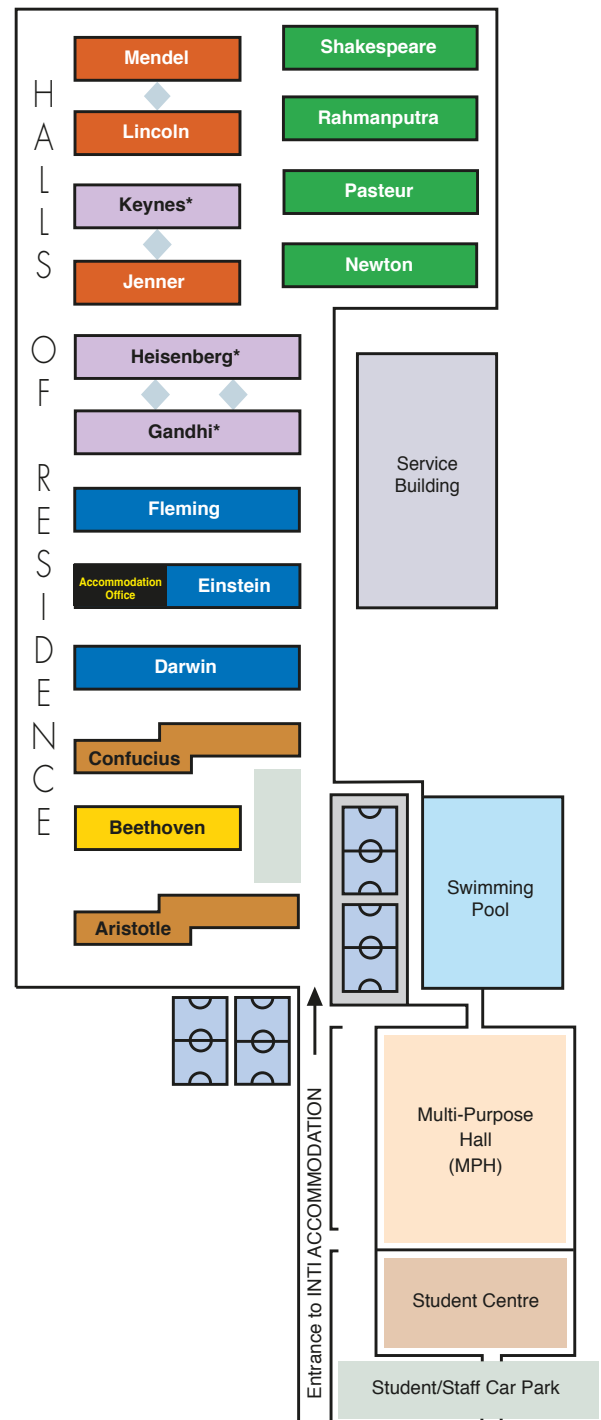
HALLS OF RESIDENCE

Mendel

Lincoln

Keynes*

Jenner

Heisenberg*

Gandhi*

Fleming

Accommodation Office

Einstein

Darwin

Confucius

Beethoven

Aristotle

Shakespeare

Rahmanputra

Pasteur

Newton

Service Building

Swimming Pool

Multi-Purpose Hall (MPH)

Student Centre

Student/Staff Car Park

Entrance to INTI ACCOMMODATION